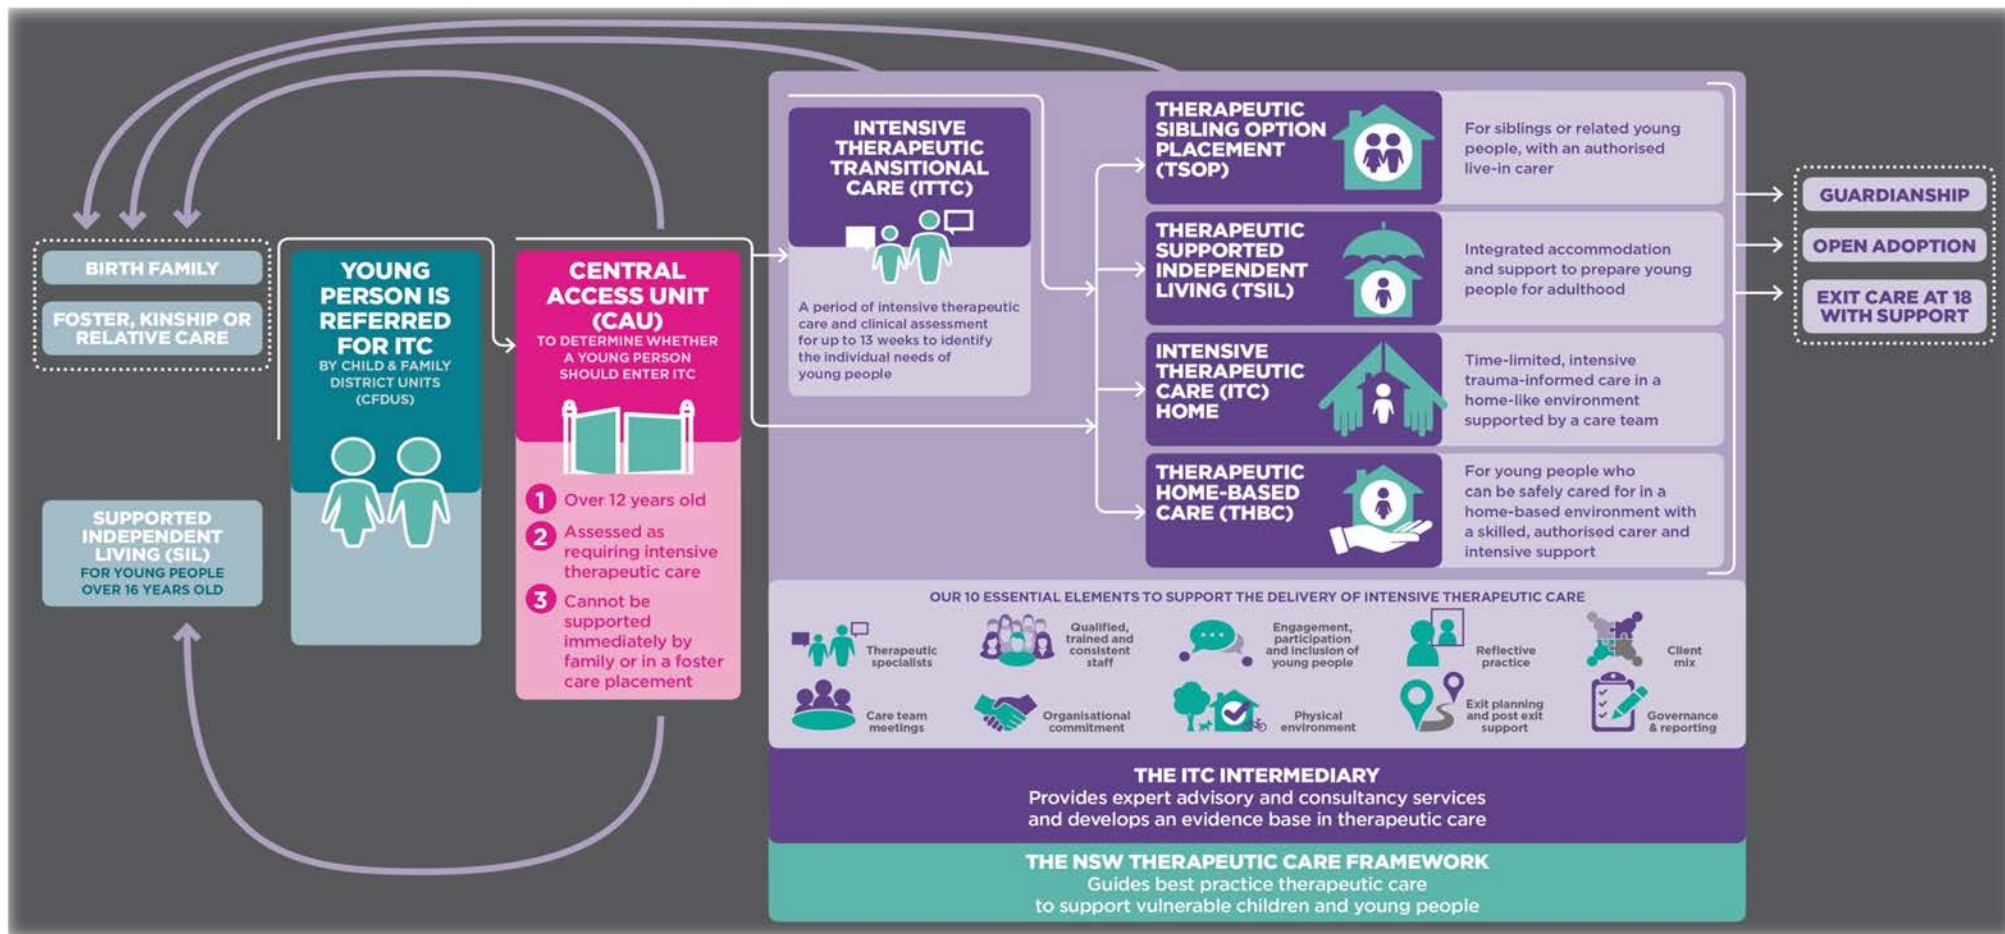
BIRTH FAMILY

FOSTER, KINSHIP OR RELATIVE CARE

SUPPORTED INDEPENDENT LIVING (SIL)
FOR YOUNG PEOPLE OVER 16 YEARS OLD

YOUNG PERSON IS REFERRED FOR ITC
BY CHILD & FAMILY DISTRICT UNITS (CFDUS)

CENTRAL ACCESS UNIT (CAU)
TO DETERMINE WHETHER A YOUNG PERSON SHOULD ENTER ITC

1 Over 12 years old
2 Assessed as requiring intensive therapeutic care
3 Cannot be supported immediately by family or in a foster care placement

INTENSIVE THERAPEUTIC TRANSITIONAL CARE (ITTC)

A period of intensive therapeutic care and clinical assessment for up to 13 weeks to identify the individual needs of young people

THERAPEUTIC SIBLING OPTION PLACEMENT (TSOP)
For siblings or related young people, with an authorised live-in carer

THERAPEUTIC SUPPORTED INDEPENDENT LIVING (TSIL)
Integrated accommodation and support to prepare young people for adulthood

INTENSIVE THERAPEUTIC CARE (ITC) HOME
Time-limited, intensive trauma-informed care in a home-like environment supported by a care team

THERAPEUTIC HOME-BASED CARE (THBC)
For young people who can be safely cared for in a home-based environment with a skilled, authorised carer and intensive support

GUARDIANSHIP
OPEN ADOPTION
EXIT CARE AT 18 WITH SUPPORT

OUR 10 ESSENTIAL ELEMENTS TO SUPPORT THE DELIVERY OF INTENSIVE THERAPEUTIC CARE
Therapeutic specialists
Qualified, trained and consistent staff
Engagement, participation and inclusion of young people
Reflective practice
Client mix
Care team meetings
Organisational commitment
Physical environment
Exit planning and post exit support
Governance & reporting

THE ITC INTERMEDIARY
Provides expert advisory and consultancy services and develops an evidence base in therapeutic care

THE NSW THERAPEUTIC CARE FRAMEWORK
Guides best practice therapeutic care to support vulnerable children and young people